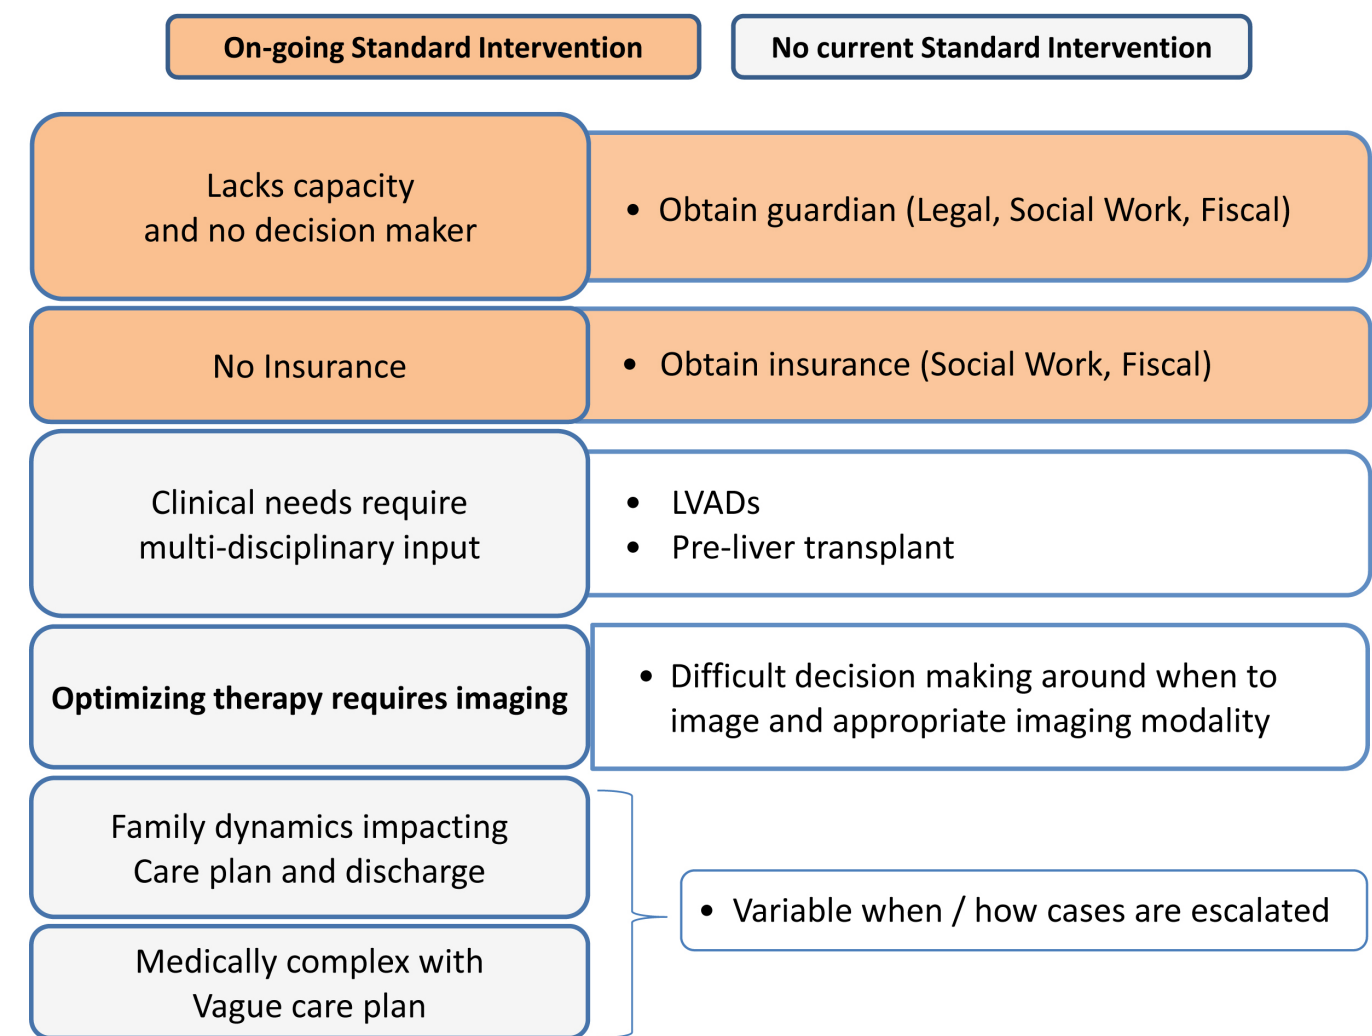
On-going Standard Intervention

No current Standard Intervention

Lacks capacity and no decision maker

• Obtain guardian (Legal, Social Work, Fiscal)

No Insurance

• Obtain insurance (Social Work, Fiscal)

Clinical needs require multi-disciplinary input

• LVADs
• Pre-liver transplant

Optimizing therapy requires imaging

• Difficult decision making around when to image and appropriate imaging modality

Family dynamics impacting Care plan and discharge

Medically complex with Vague care plan

• Variable when / how cases are escalated